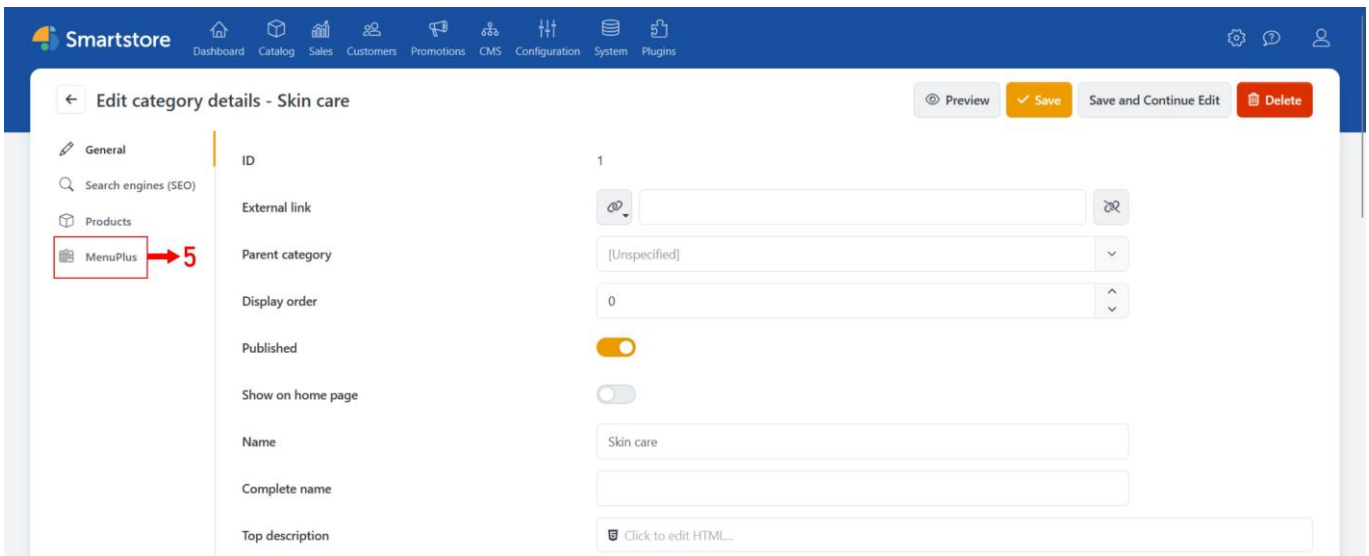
Smartstore Dashboard Catalog Sales Customers Promotions CMS Configuration System Plugins

Edit category details - Skin care

Preview Save Save and Continue Edit Delete

General
Search engines (SEO)
Products
MenuPlus
5

ID 1

External link

Parent category [Unspecified]

Display order 0

Published

Show on home page

Name Skin care

Complete name

Top description Click to edit HTML...